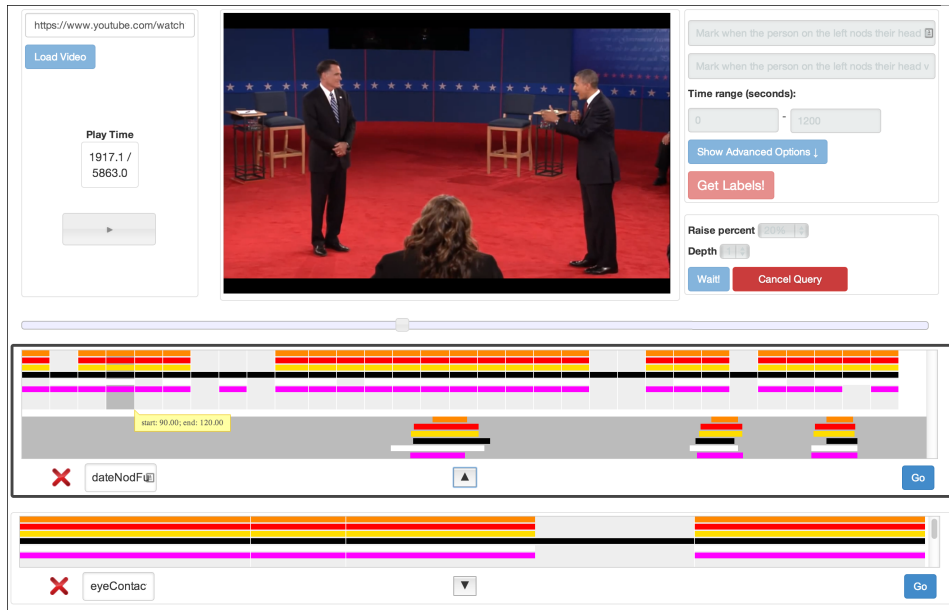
https://www.youtube.com/watch

Load Video

Play Time
1917.1 / 5863.0

Mark when the person on the left nods their head

Mark when the person on the left nods their head v

Time range (seconds):

0 - 1200

Show Advanced Options ↓

Get Labels!

Raise percent 20%

Depth

Wait!

Cancel Query

start: 90.00; end: 120.00

dateNodFu

Go

eyeContac

Go